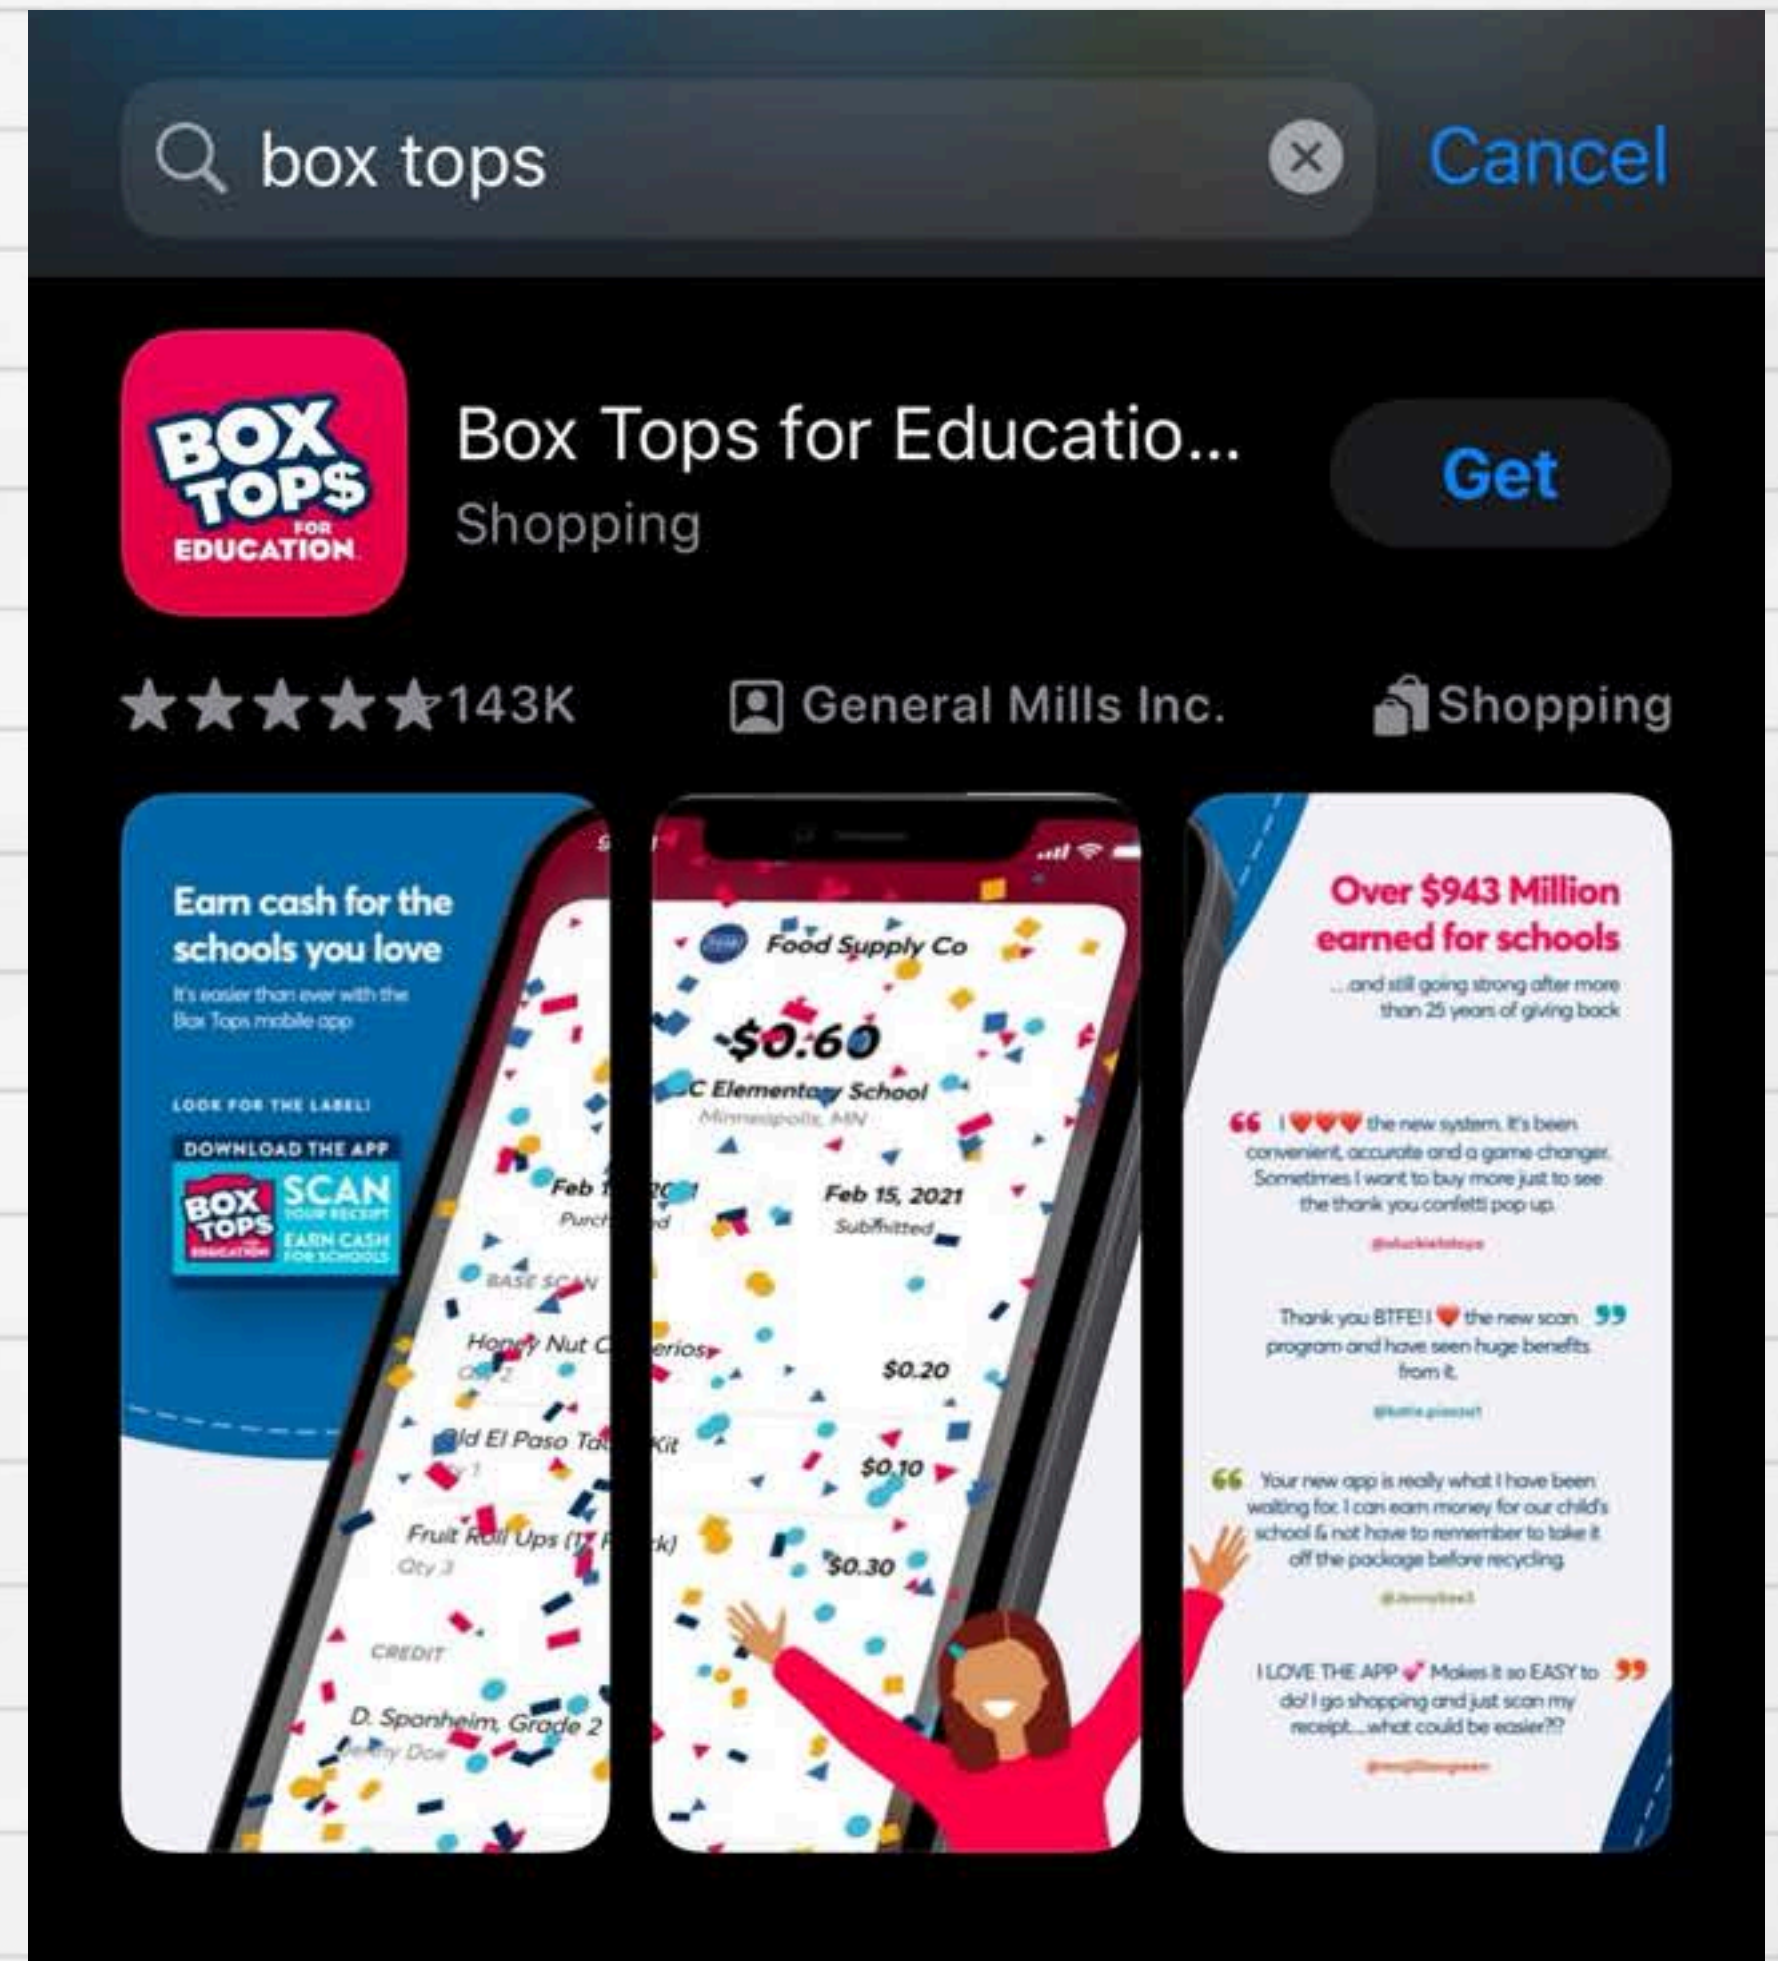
box tops

Cancel

BOX TOPS FOR EDUCATION

Box Tops for Educatio...

Shopping

Get

143K

General Mills Inc.

Shopping

Earn cash for the schools you love

It's easier than ever with the Box Tops mobile app

LOOK FOR THE LABEL!

DOWNLOAD THE APP

BOX TOPS EDUCATION SCAN YOUR RECEIPT EARN CASH FOR SCHOOLS

Feb 1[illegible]20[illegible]

Purc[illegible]d

BASE SCAN

Honey Nut C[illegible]erios

Qty 2

Old El Paso Ta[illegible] Kit

Qty 1

Fruit Roll Ups (1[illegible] P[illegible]k)

Qty 3

CREDIT

D. Sponheim, Grade 2

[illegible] Doe

Food Supply Co

$0.60

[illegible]C Elementary School

Minneapolis, MN

Feb 15, 2021

Submitted

$0.20

$0.10

$0.30

Over $943 Million earned for schools

...and still going strong after more than 25 years of giving back

I ❤❤❤ the new system. It's been convenient, accurate and a game changer. Sometimes I want to buy more just to see the thank you confetti pop up.

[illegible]

Thank you BTFE!! ❤ the new scan program and have seen huge benefits from it.

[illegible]

Your new app is really what I have been waiting for. I can earn money for our child's school & not have to remember to take it off the package before recycling.

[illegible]

I LOVE THE APP Makes it so EASY to do! I go shopping and just scan my receipt....what could be easier?!?

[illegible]